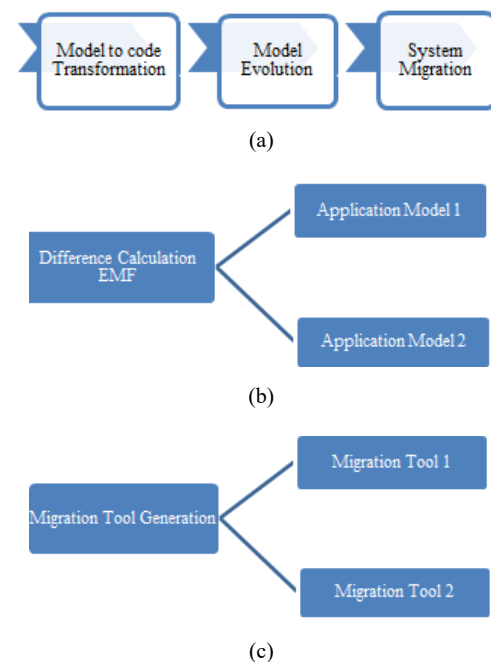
Model to code Transformation

Model Evolution

System Migration

(a)

Difference Calculation EMF

Application Model 1

Application Model 2

(b)

Migration Tool Generation

Migration Tool 1

Migration Tool 2

(c)